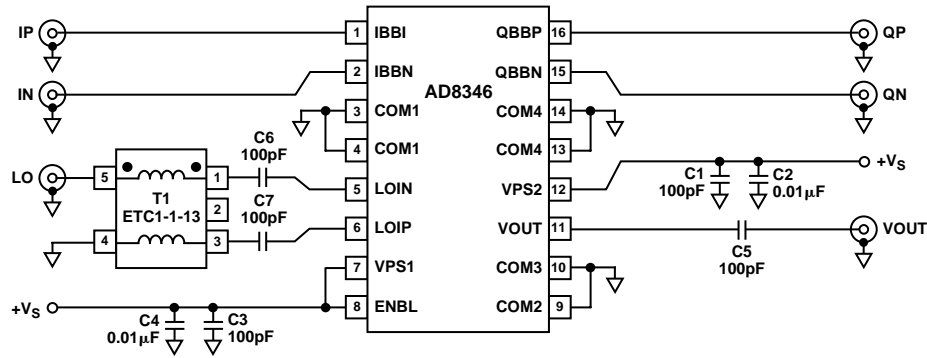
IP
IN
LO
1 IBBI
2 IBBN
AD8346
3 COM1
4 COM1
5 LOIN
6 LOIP
7 VPS1
8 ENBL
QBBP 16
QBBN 15
COM4 14
COM4 13
VPS2 12
VOUT 11
COM3 10
COM2 9
QP
QN
VOUT
C6 100pF
C7 100pF
T1 ETC1-1-13
5
4
1
2
3
C1 100pF
C2 $0.01\mu F$
$+V_S$
C5 100pF
$+V_S$
C4 $0.01\mu F$
C3 100pF